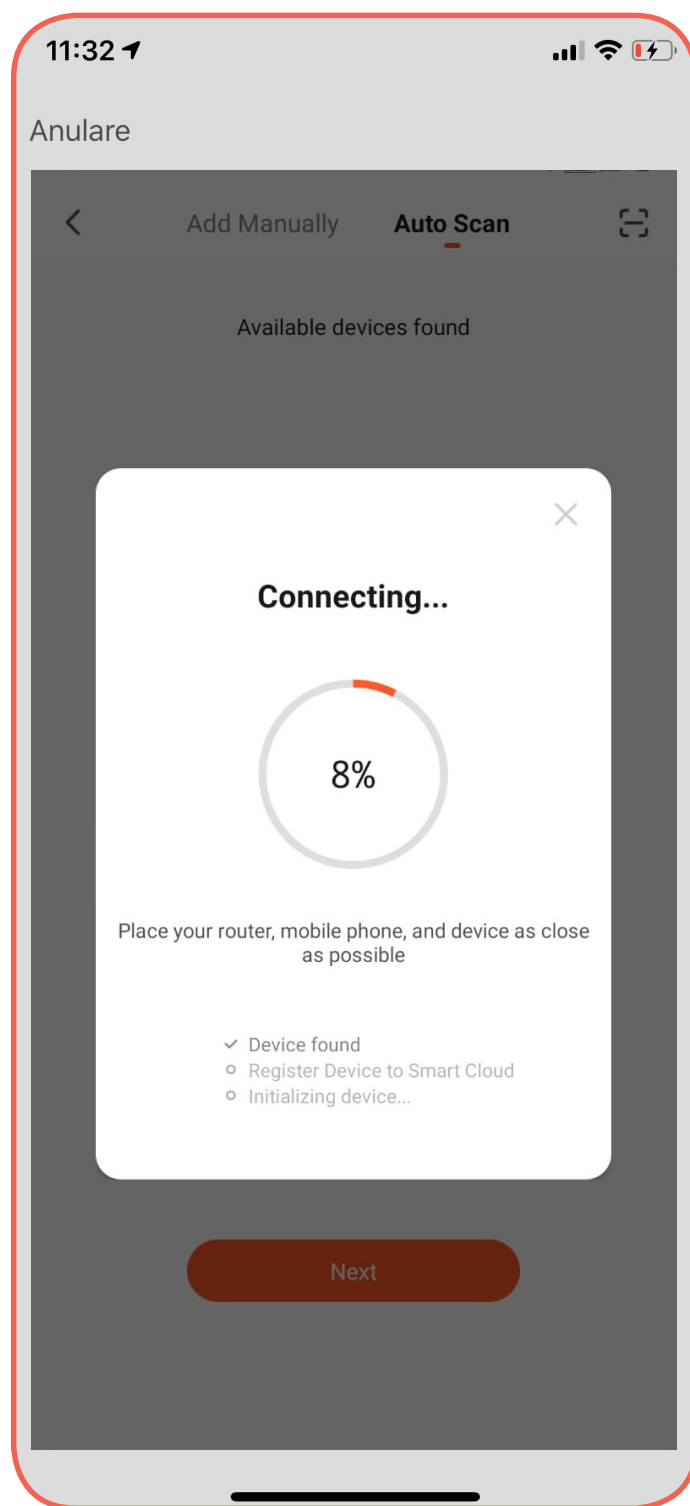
11:32

Anulare

Add Manually Auto Scan

Available devices found

Connecting...

8%

Place your router, mobile phone, and device as close as possible

Device found
Register Device to Smart Cloud
Initializing device...

Next